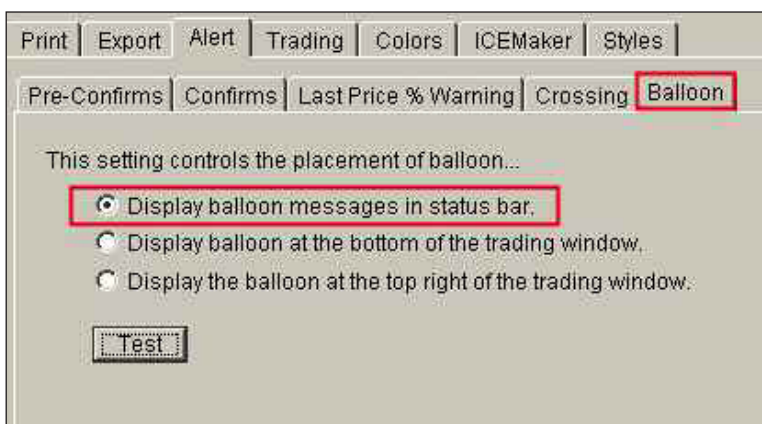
Print | Export | Alert | Trading | Colors | ICEMaker | Styles

Pre-Confirms | Confirms | Last Price % Warning | Crossing | Balloon

This setting controls the placement of balloon...

Display balloon messages in status bar.

Display balloon at the bottom of the trading window.

Display the balloon at the top right of the trading window.

Test